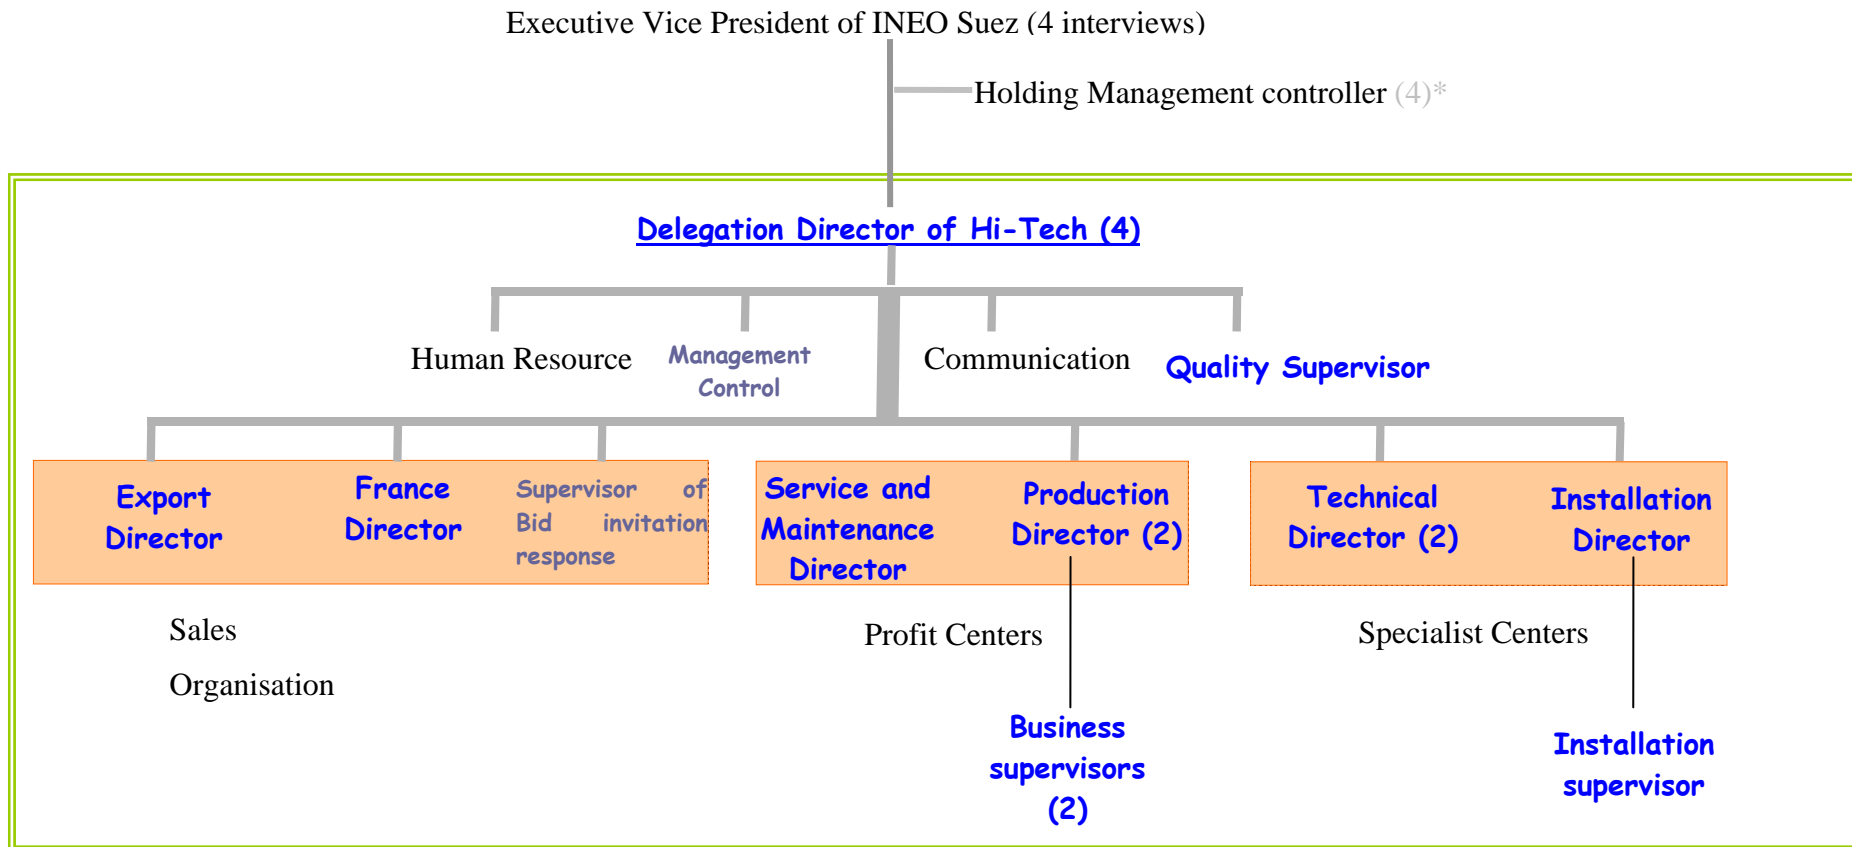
Executive Vice President of INEO Suez (4 interviews)

Holding Management controller (4)*

Delegation Director of Hi-Tech (4)

Human Resource

Management Control

Communication

Quality Supervisor

Export Director

France Director

Supervisor of Bid invitation response

Service and Maintenance Director

Production Director (2)

Technical Director (2)

Installation Director

Sales Organisation

Profit Centers

Specialist Centers

Business supervisors (2)

Installation supervisor